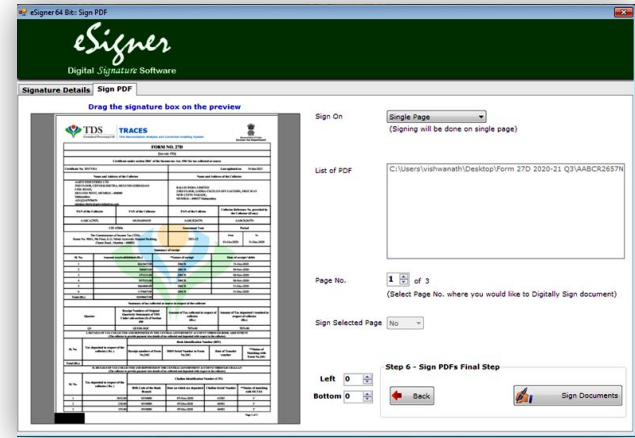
eSigner 64 Bit: Sign PDF

eSigner
Digital Signature Software

Signature Details | Sign PDF

Drag the signature box on the preview

TDS TRACES

FORM NO. 27D

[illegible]

Sign On
Single Page
(Signing will be done on single page)

List of PDF
C:\Users\vishwanath\Desktop\Form 27D 2020-21 Q3\AABCR2657N

Page No. 1 of 3
(Select Page No. where you would like to Digitally Sign document)

Sign Selected Page No

Step 6 - Sign PDFs Final Step

Left 0
Bottom 0

Back
Sign Documents